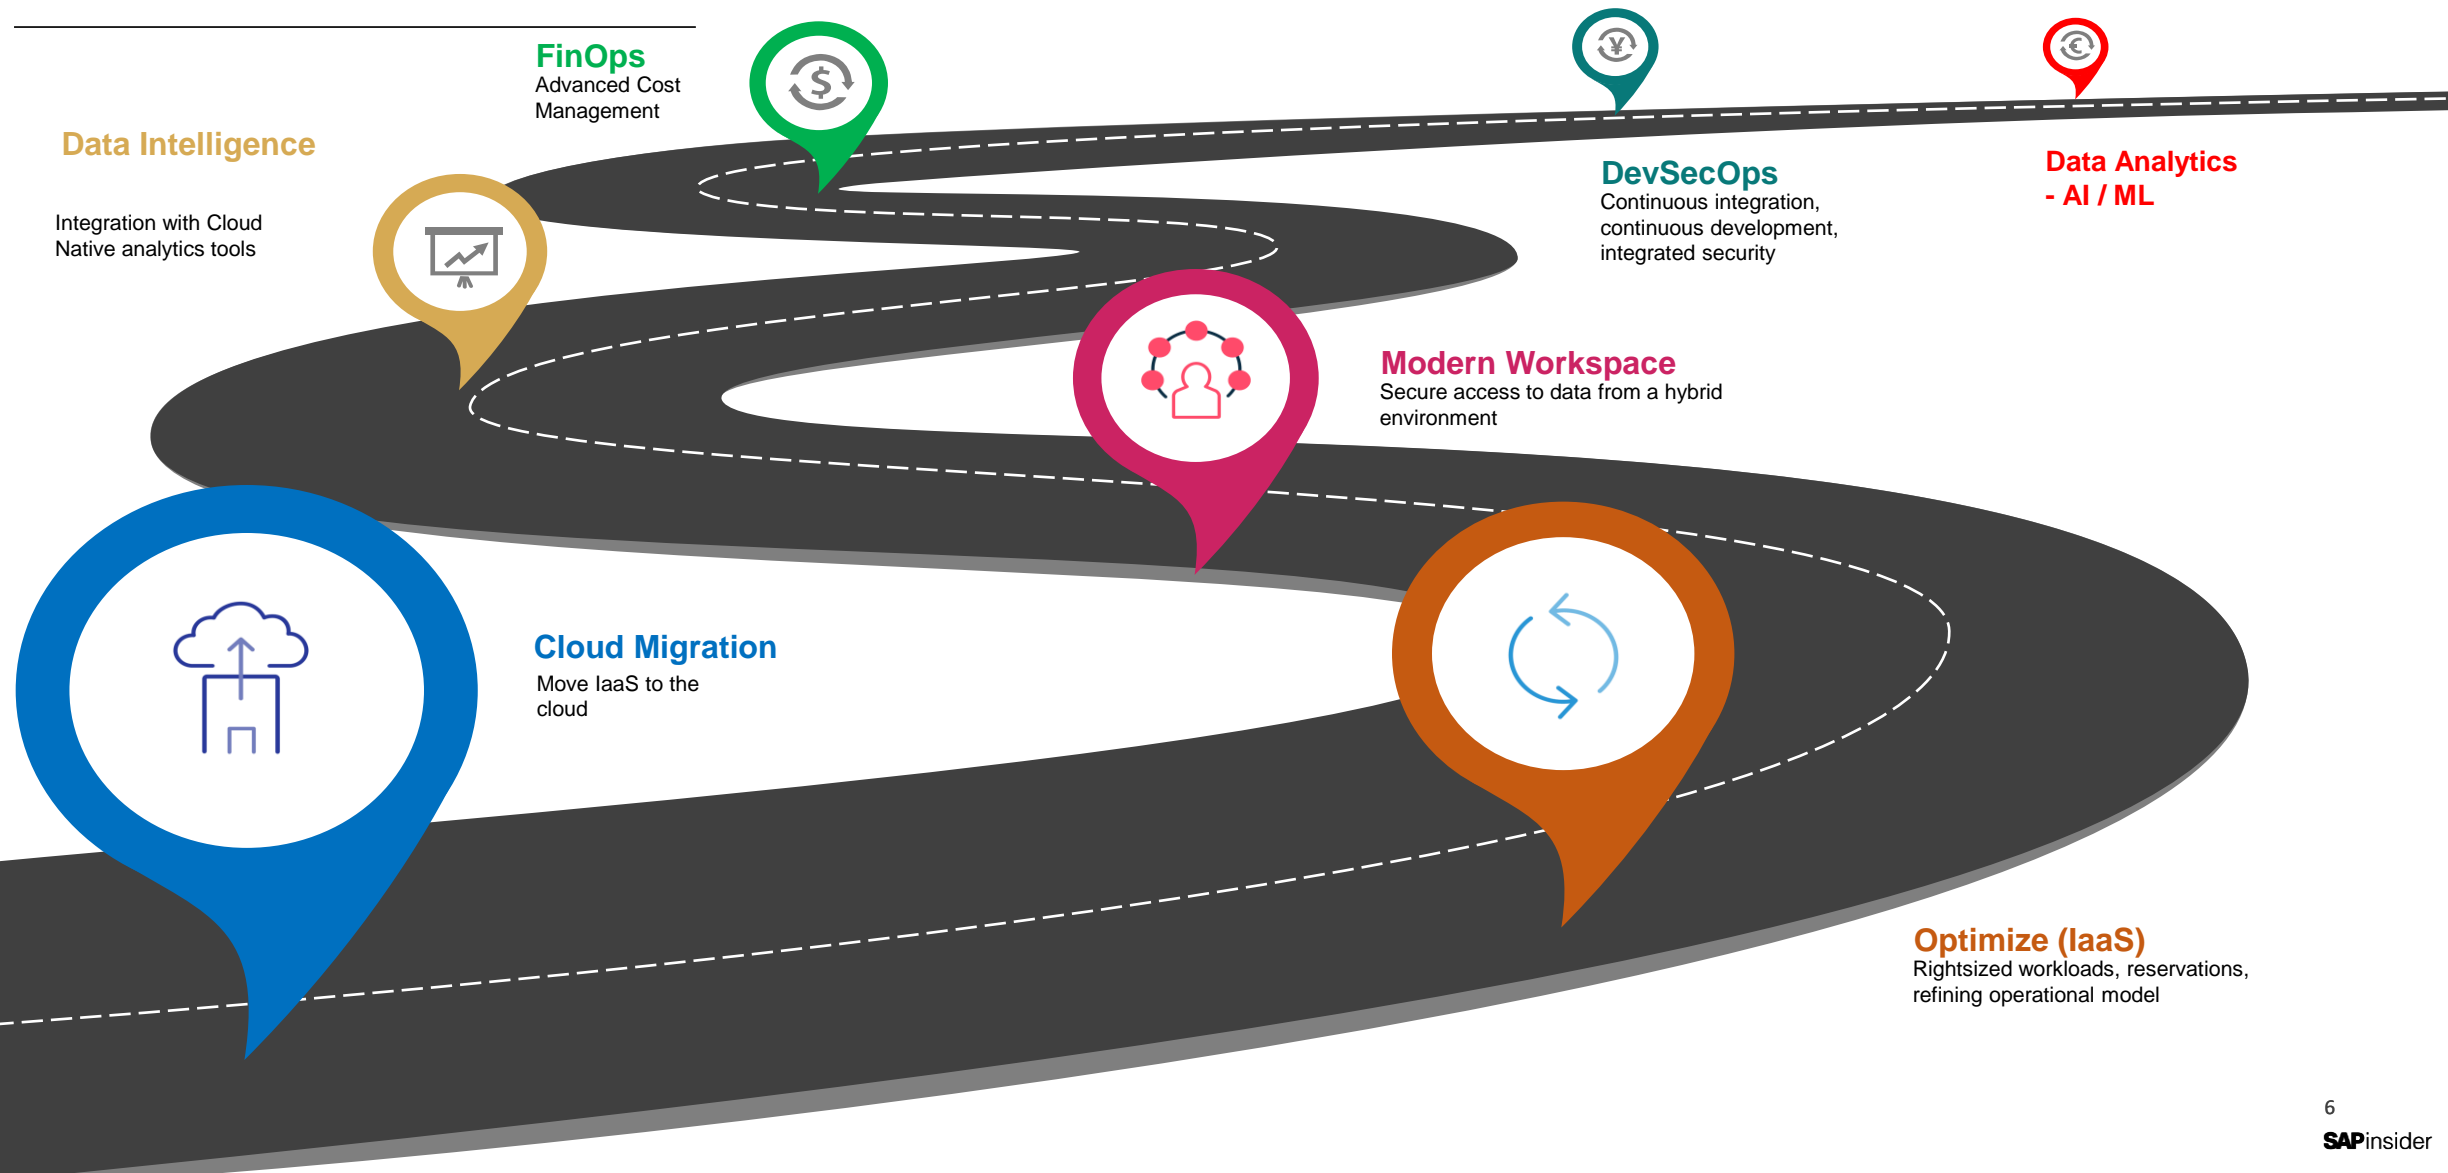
FinOps
Advanced Cost Management

Data Intelligence

Integration with Cloud Native analytics tools

DevSecOps
Continuous integration, continuous development, integrated security

Data Analytics - AI / ML

Modern Workspace
Secure access to data from a hybrid environment

Cloud Migration
Move IaaS to the cloud

Optimize (IaaS)
Rightsized workloads, reservations, refining operational model

6

SAPinsider